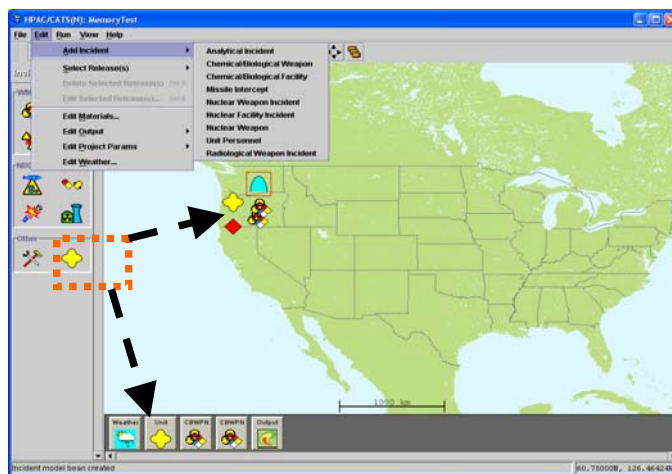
HPAC/CATS(N): MemoryTest

File Edit Run View Help

Add Incident

Select Release(s)

Delete Selected Release(s) Ctrl-X

Edit Selected Release(s)... Ctrl-E

Edit Materials...

Edit Output

Edit Project Params

Edit Weather...

Analytical Incident
Chemical/Biological Weapon
Chemical/Biological Facility
Missile Intercept
Nuclear Weapon Incident
Nuclear Facility Incident
Nuclear Weapon
Unit Personnel
Radiological Weapon Incident

Inci

Other

1000 km

Weather Unit CBWPN CBWPN Output

Incident model bean created

60.7500N, 126.4642